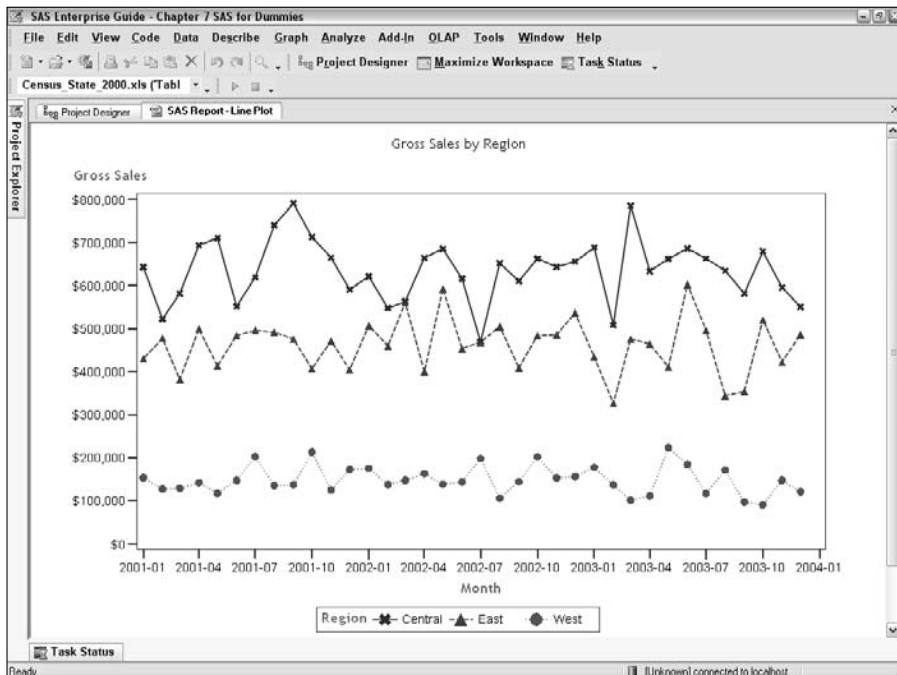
SAS Enterprise Guide - Chapter 7 SAS for Dummies

File Edit View Code Data Describe Graph Analyze Add-In OLAP Tools Window Help

Project Designer Maximize Workspace Task Status

Census_State_2000.xls (Tabl

Project Designer SAS Report - Line Plot

Project Explorer

Gross Sales by Region

Gross Sales

$800,000
$700,000
$600,000
$500,000
$400,000
$300,000
$200,000
$100,000
$0

2001-01 2001-04 2001-07 2001-10 2002-01 2002-04 2002-07 2002-10 2003-01 2003-04 2003-07 2003-10 2004-01

Month

Region Central East West

Task Status

Ready

[Unknown] connected to localhost